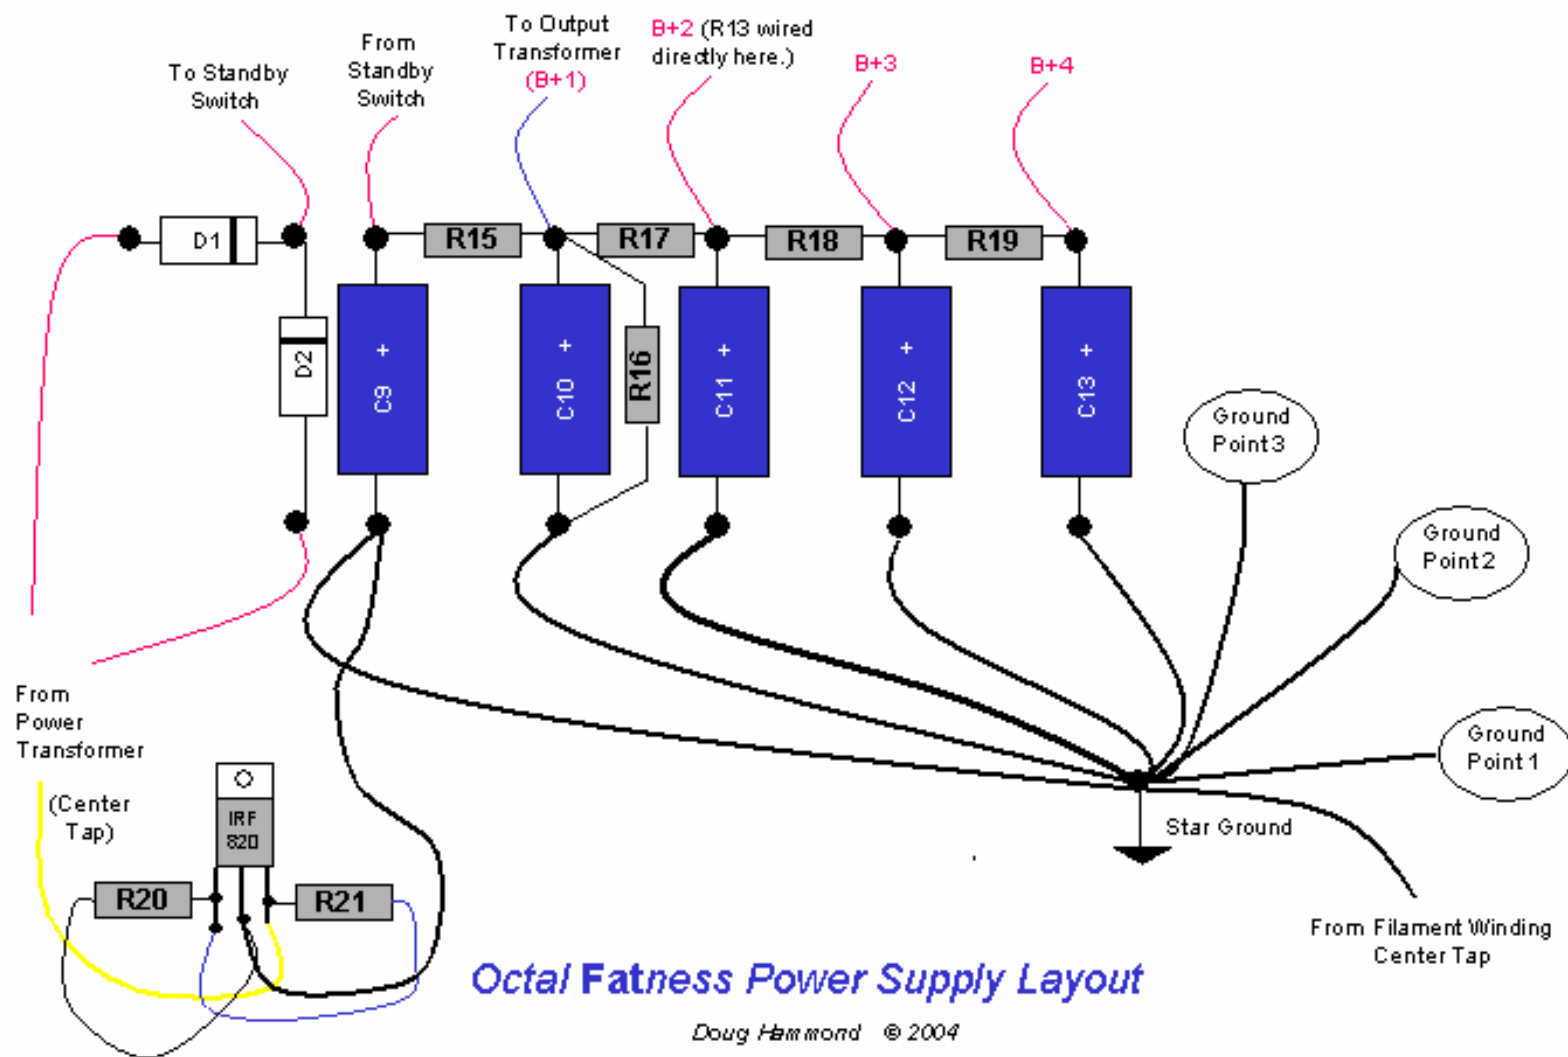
To Standby Switch

From Standby Switch

To Output Transformer (B+1)

B+2 (R13 wired directly here.)

B+3

B+4

D1

R15

R17

R18

R19

D2

+ C9

+ C10

R16

+ C11

+ C12

+ C13

Ground Point 3

Ground Point 2

Ground Point 1

From Power Transformer

(Center Tap)

IRF 820

R20

R21

Star Ground

From Filament Winding Center Tap

Octal Fatness Power Supply Layout

Doug Hammond © 2004